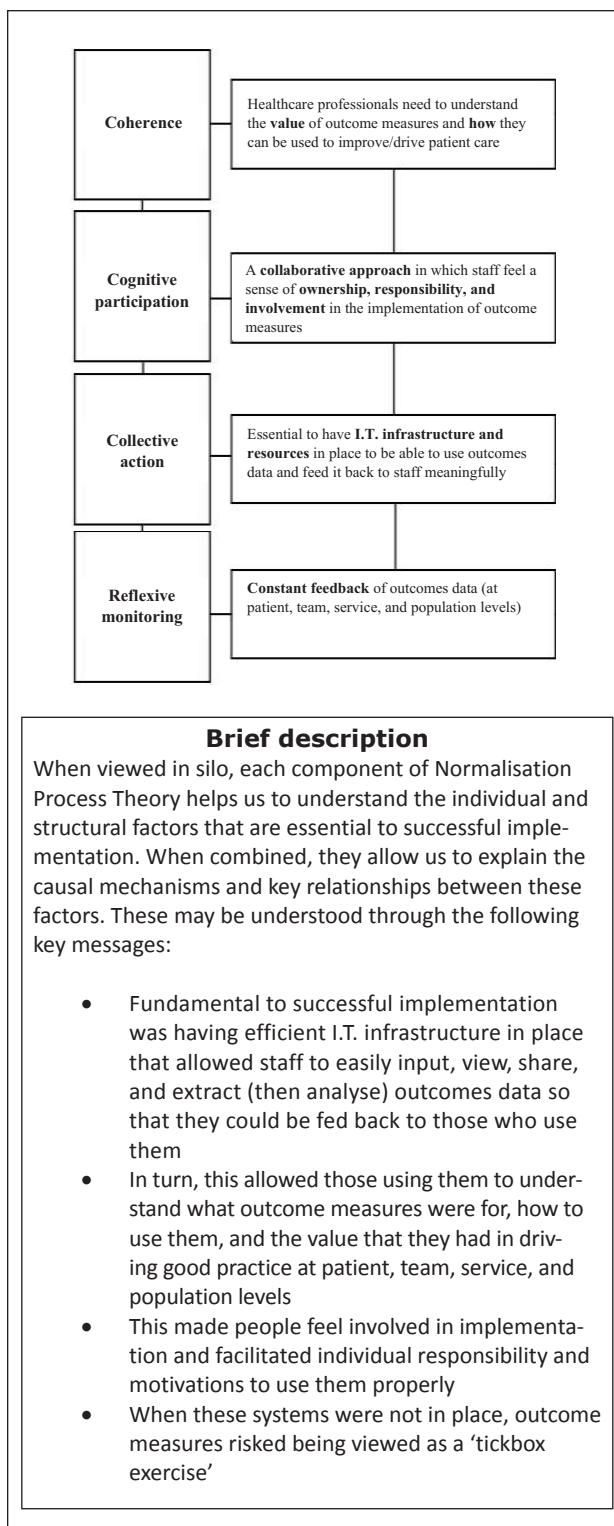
Coherence

Healthcare professionals need to understand the **value** of outcome measures and **how** they can be used to improve/drive patient care

Cognitive participation

A **collaborative approach** in which staff feel a sense of **ownership, responsibility, and involvement** in the implementation of outcome measures

Collective action

Essential to have **I.T. infrastructure and resources** in place to be able to use outcomes data and feed it back to staff meaningfully

Reflexive monitoring

**Constant feedback** of outcomes data (at patient, team, service, and population levels)

**Brief description**

When viewed in silo, each component of Normalisation Process Theory helps us to understand the individual and structural factors that are essential to successful implementation. When combined, they allow us to explain the causal mechanisms and key relationships between these factors. These may be understood through the following key messages:

- Fundamental to successful implementation was having efficient I.T. infrastructure in place that allowed staff to easily input, view, share, and extract (then analyse) outcomes data so that they could be fed back to those who use them
- In turn, this allowed those using them to understand what outcome measures were for, how to use them, and the value that they had in driving good practice at patient, team, service, and population levels
- This made people feel involved in implementation and facilitated individual responsibility and motivations to use them properly
- When these systems were not in place, outcome measures risked being viewed as a 'tickbox exercise'